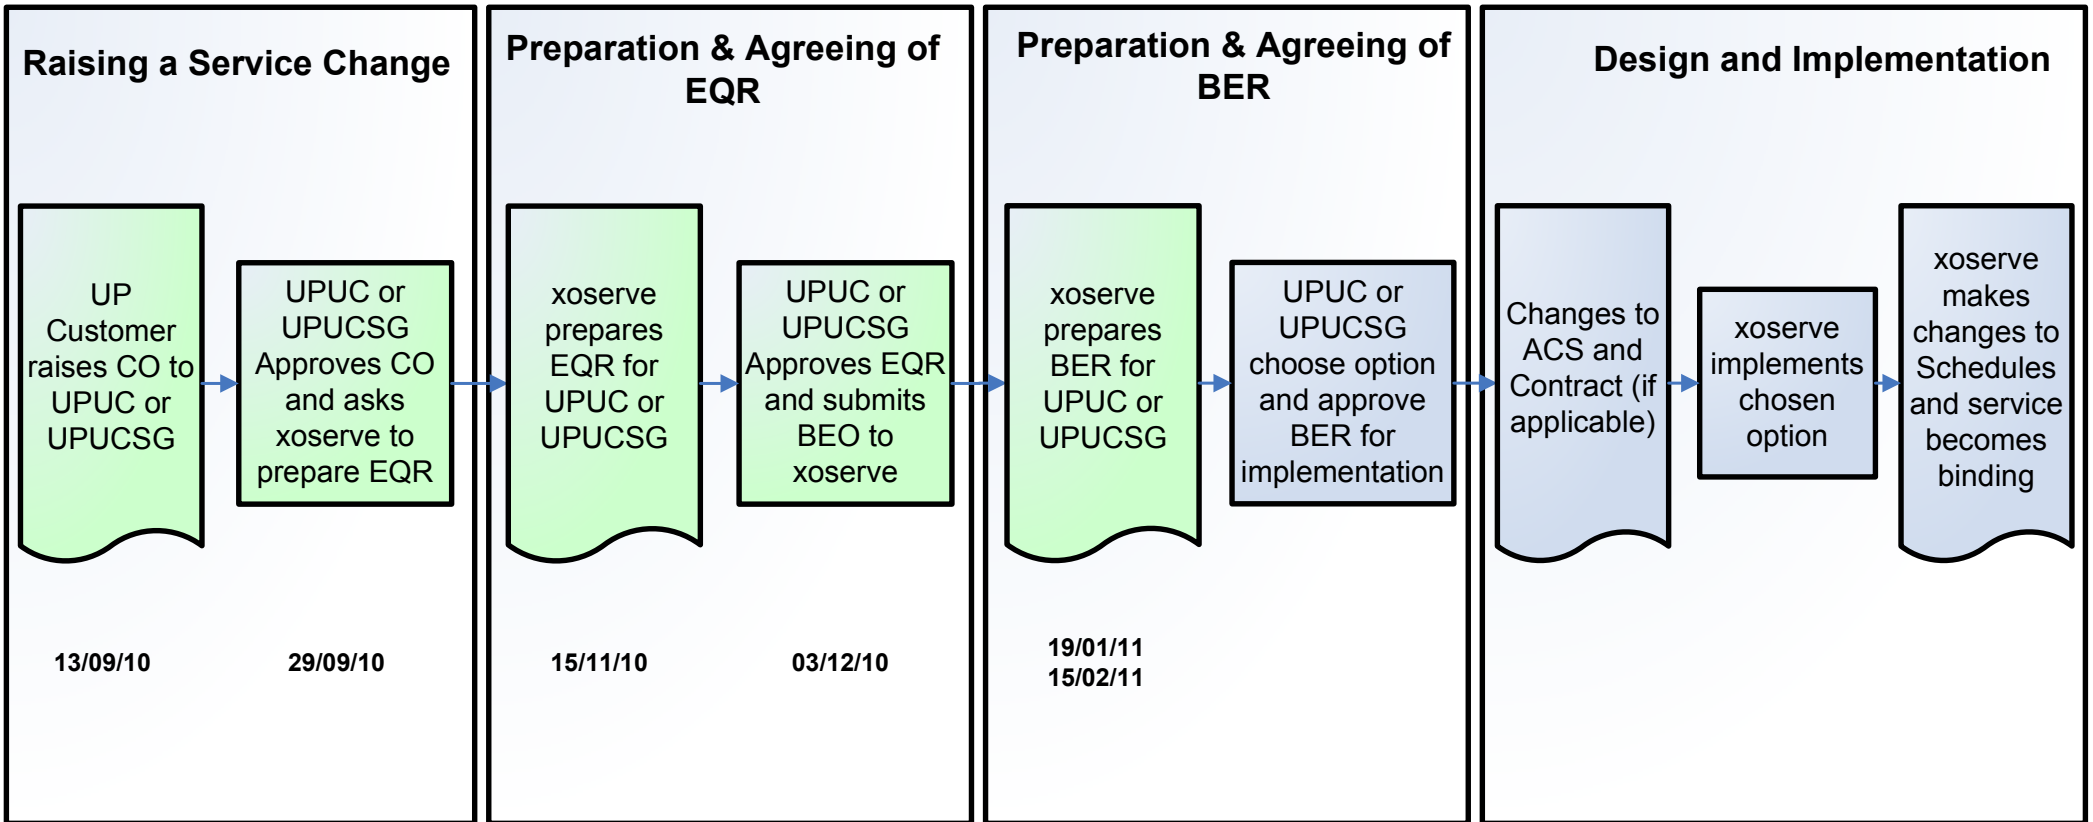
Raising a Service Change

UP Customer raises CO to UPUC or UPUCSG

UPUC or UPUCSG Approves CO and asks xoserve to prepare EQR

13/09/10

29/09/10

Preparation & Agreeing of EQR

xoserve prepares EQR for UPUC or UPUCSG

UPUC or UPUCSG Approves EQR and submits BEO to xoserve

15/11/10

03/12/10

Preparation & Agreeing of BER

xoserve prepares BER for UPUC or UPUCSG

UPUC or UPUCSG choose option and approve BER for implementation

19/01/11
15/02/11

Design and Implementation

Changes to ACS and Contract (if applicable)

xoserve implements chosen option

xoserve makes changes to Schedules and service becomes binding